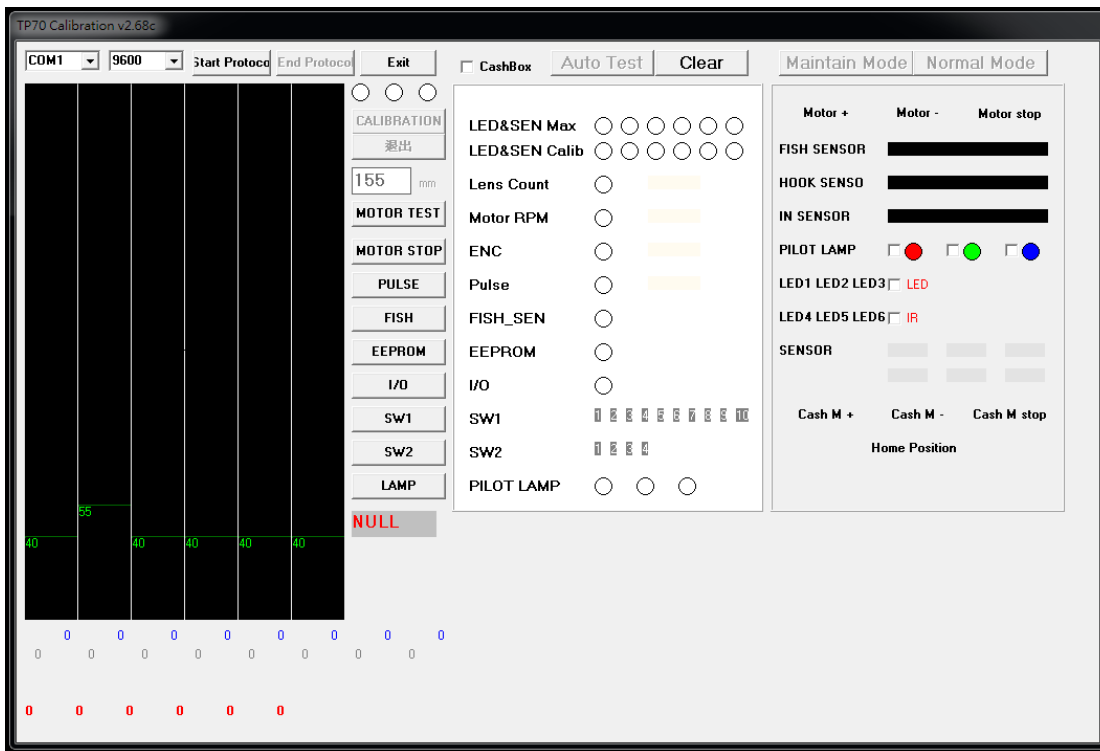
TP70 Calibration v2.68c

COM1
9600
Start Protoco
End Protocol
Exit
CashBox
Auto Test
Clear
Maintain Mode
Normal Mode

CALIBRATION
退出
155 mm
MOTOR TEST
MOTOR STOP
PULSE
FISH
EEPROM
I/O
SW1
SW2
LAMP
NULL

55
40 40 40 40 40

LED&SEN Max
LED&SEN Calib
Lens Count
Motor RPM
ENC
Pulse
FISH_SEN
EEPROM
I/O
SW1 1 2 3 4 5 6 7 8 9 10
SW2 1 2 3 4
PILOT LAMP

Motor + Motor - Motor stop
FISH SENSOR
HOOK SENSO
IN SENSOR
PILOT LAMP
LED1 LED2 LED3 LED
LED4 LED5 LED6 IR
SENSOR
Cash M + Cash M - Cash M stop
Home Position

0 0 0 0 0 0 0 0
0 0 0 0 0 0 0 0
0 0 0 0 0 0